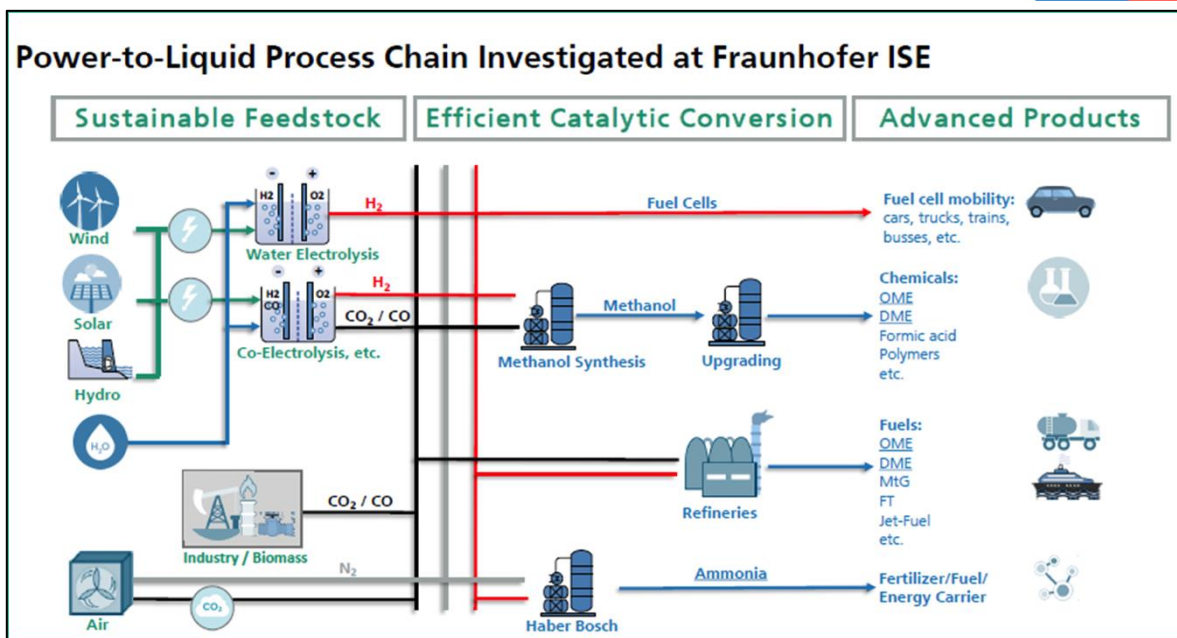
Power-to-Liquid Process Chain Investigated at Fraunhofer ISE

Sustainable Feedstock | Efficient Catalytic Conversion | Advanced Products

Wind
Solar
Hydro
$H_2O$

- +
H2 O2
Water Electrolysis
$H_2$

- +
H2 CO O2
Co-Electrolysis, etc.
$H_2$
$CO_2$ / CO

Fuel Cells
Fuel cell mobility: cars, trucks, trains, busses, etc.

Methanol Synthesis
Methanol
Upgrading
Chemicals:
OME
DME
Formic acid
Polymers
etc.

Industry / Biomass
$CO_2$ / CO
Refineries
Fuels:
OME
DME
MtG
FT
Jet-Fuel
etc.

Air
$CO_2$
$N_2$
Haber Bosch
Ammonia
Fertilizer/Fuel/ Energy Carrier